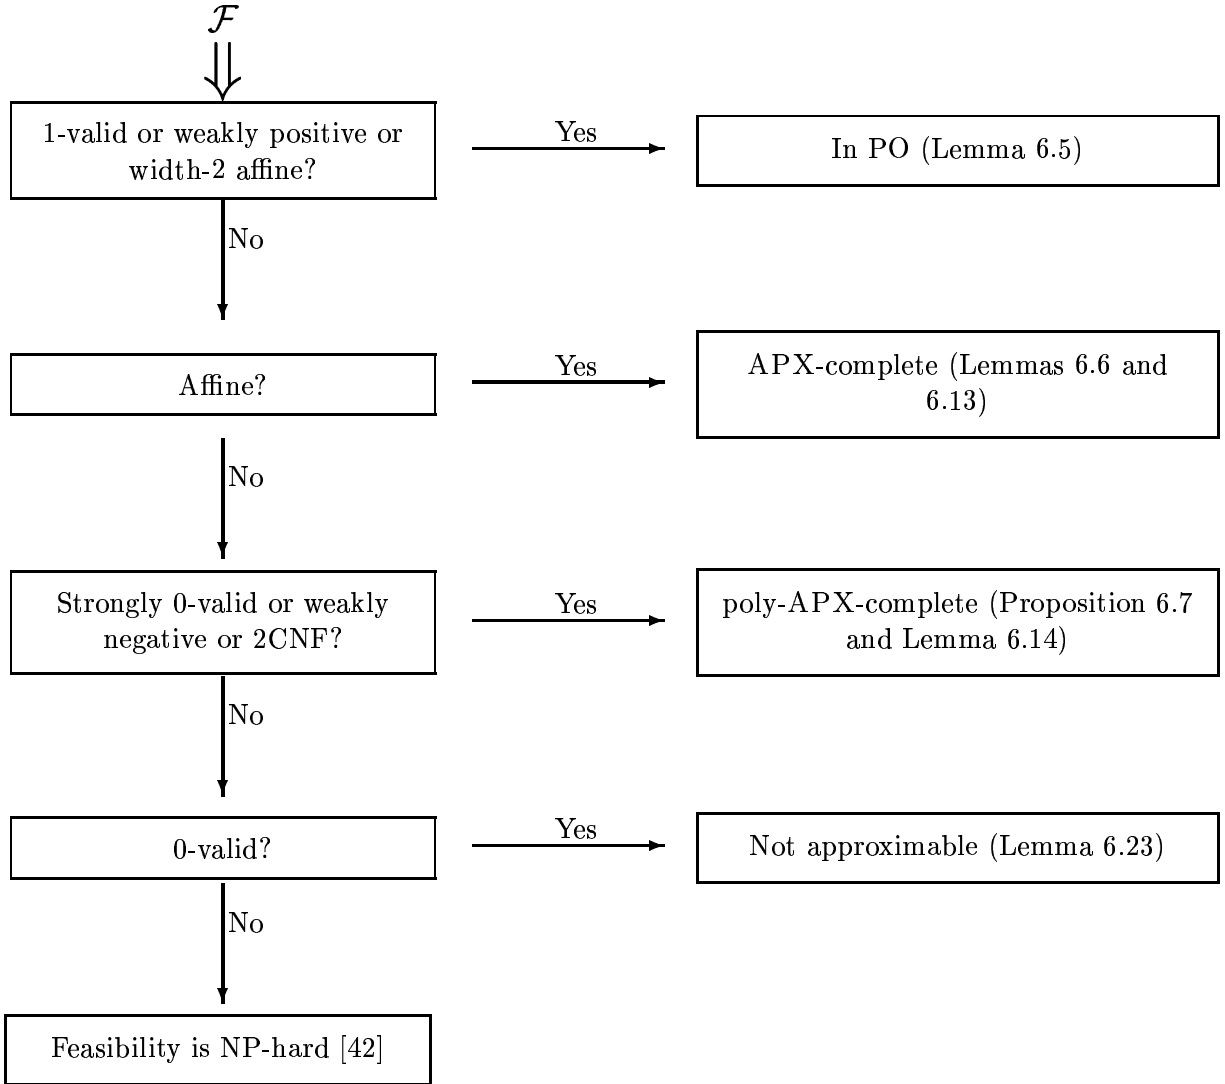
$\mathcal{F}$

1-valid or weakly positive or width-2 affine?

Yes

In PO (Lemma 6.5)

No

Affine?

Yes

APX-complete (Lemmas 6.6 and 6.13)

No

Strongly 0-valid or weakly negative or 2CNF?

Yes

poly-APX-complete (Proposition 6.7 and Lemma 6.14)

No

0-valid?

Yes

Not approximable (Lemma 6.23)

No

Feasibility is NP-hard [42]